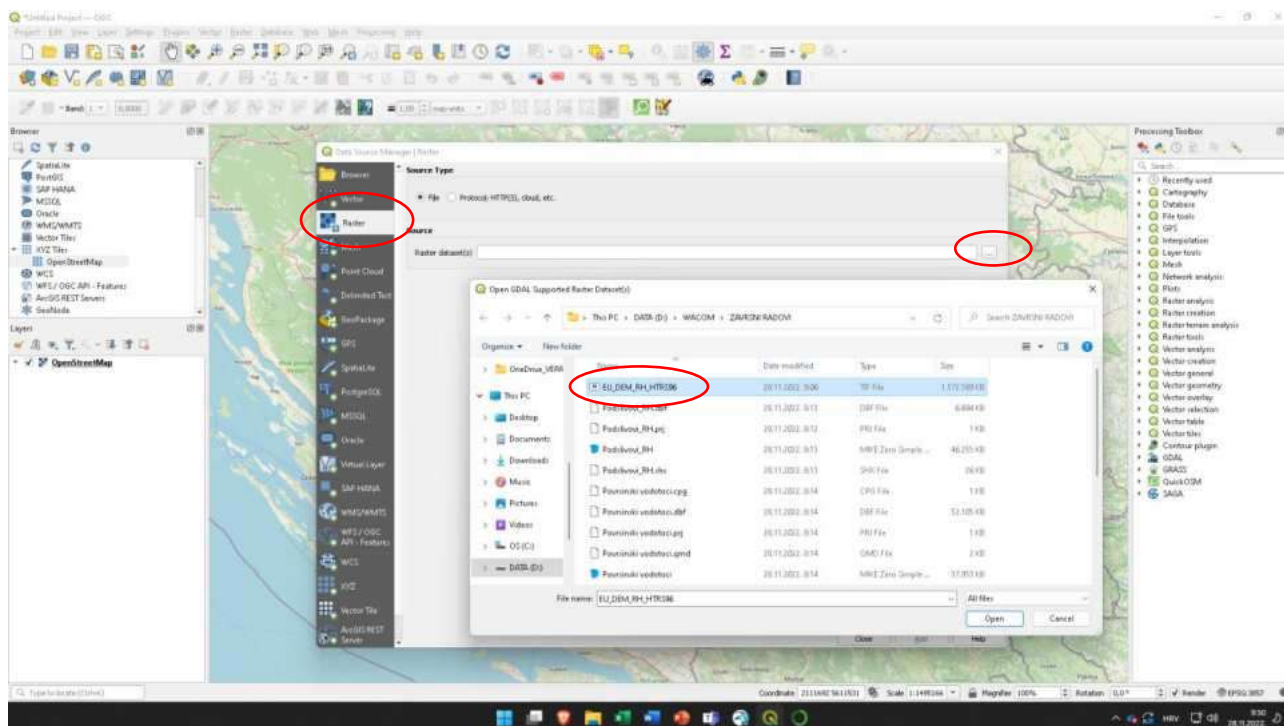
*Untitled Project — QGIS

Project Edit View Layer Settings Plugins Vector Raster Database Web Mesh Processing Help

Browser

SpatiaLite
PostGIS
SAP HANA
MSSQL
Oracle
WMS/WMTS
Vector Tiles
XYZ Tiles
OpenStreetMap
WCS
WFS / OGC API - Features
ArcGIS REST Servers
GeoNode

Layers

OpenStreetMap

Data Source Manager | Raster

Browser
Vector
Raster
Mesh
Point Cloud
Delimited Text
GeoPackage
GPS
SpatiaLite
PostgreSQL
MSSQL
Oracle
Virtual Layer
SAP HANA
WMS/WMTS
WFS / OGC API - Features
WCS
XYZ
Vector Tile
ArcGIS REST Server

Source Type

File Protocol: HTTP(S), cloud, etc.

Source

Raster dataset(s) ...

Close Add Help

Open GDAL Supported Raster Dataset(s)

This PC > DATA (D:) > WACOM > ZAVRSNI RADOVI

Search ZAVRSNI RADOVI

Organize New folder

OneDrive_VERA
This PC
Desktop
Documents
Downloads
Music
Pictures
Videos
OS (C:)
DATA (D:)

| Name | Date modified | Type | Size |
|---|---|---|---|
| EU_DEM_RH_HTRS96 | 20.11.2022. 9:06 | TIF File | 1.172.589 KB |
| Podslivovi_RH.dbf | 20.11.2022. 8:13 | DBF File | 6.694 KB |
| Podslivovi_RH.prj | 20.11.2022. 8:12 | PRJ File | 1 KB |
| Podslivovi_RH | 20.11.2022. 8:13 | WinRAR Zero Simple... | 46.255 KB |
| Podslivovi_RH.shx | 20.11.2022. 8:13 | SHX File | 26 KB |
| Povrsinski vodotoci.cpg | 20.11.2022. 8:14 | CPG File | 1 KB |
| Povrsinski vodotoci.dbf | 20.11.2022. 8:14 | DBF File | 32.105 KB |
| Povrsinski vodotoci.prj | 20.11.2022. 8:14 | PRJ File | 1 KB |
| Povrsinski vodotoci.qmd | 20.11.2022. 8:14 | QMD File | 2 KB |
| Povrsinski vodotoci | 20.11.2022. 8:14 | WinRAR Zero Simple... | 37.353 KB |

File name: EU_DEM_RH_HTRS96

All files

Open Cancel

Processing Toolbox

Search...
Recently used
Cartography
Database
File tools
GPS
Interpolation
Layer tools
Mesh
Network analysis
Plots
Raster analysis
Raster creation
Raster terrain analysis
Raster tools
Vector analysis
Vector creation
Vector general
Vector geometry
Vector overlay
Vector selection
Vector table
Vector tiles
Contour plugin
GDAL
GRASS
QuickOSM
SAGA

Type to locate (Ctrl+K)

Coordinate 2111692 5611531 Scale 1:1449166 Magnifier 100% Rotation 0,0° Render EPSG:3857

HRV 9:10 28.11.2022.